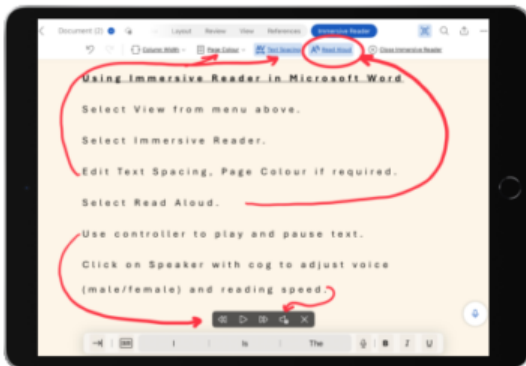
Document (2)

Layout Review View References Immersive Reader

Column Width Page Colour Text Spacing Read Aloud Close Immersive Reader

Using Immersive Reader in Microsoft Word

Select View from menu above.

Select Immersive Reader.

Edit Text Spacing, Page Colour if required.

Select Read Aloud.

Use controller to play and pause text.

Click on Speaker with cog to adjust voice (male/female) and reading speed.

I Is The